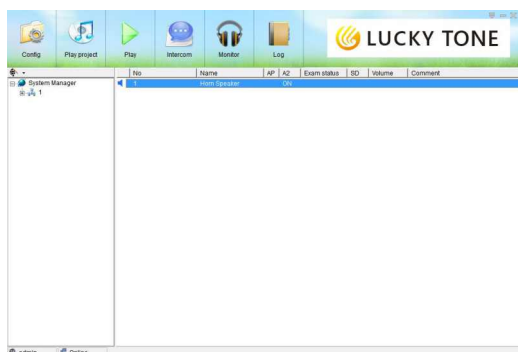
Config
Play project
Play
Intercom
Monitor
Log
LUCKY TONE

System Manager
1

| No | Name | AP | A2 | Exam status | SD | Volume | Comment |
|---|---|---|---|---|---|---|---|
| 1 | Horn Speaker | | ON | | | | |

admin
Online